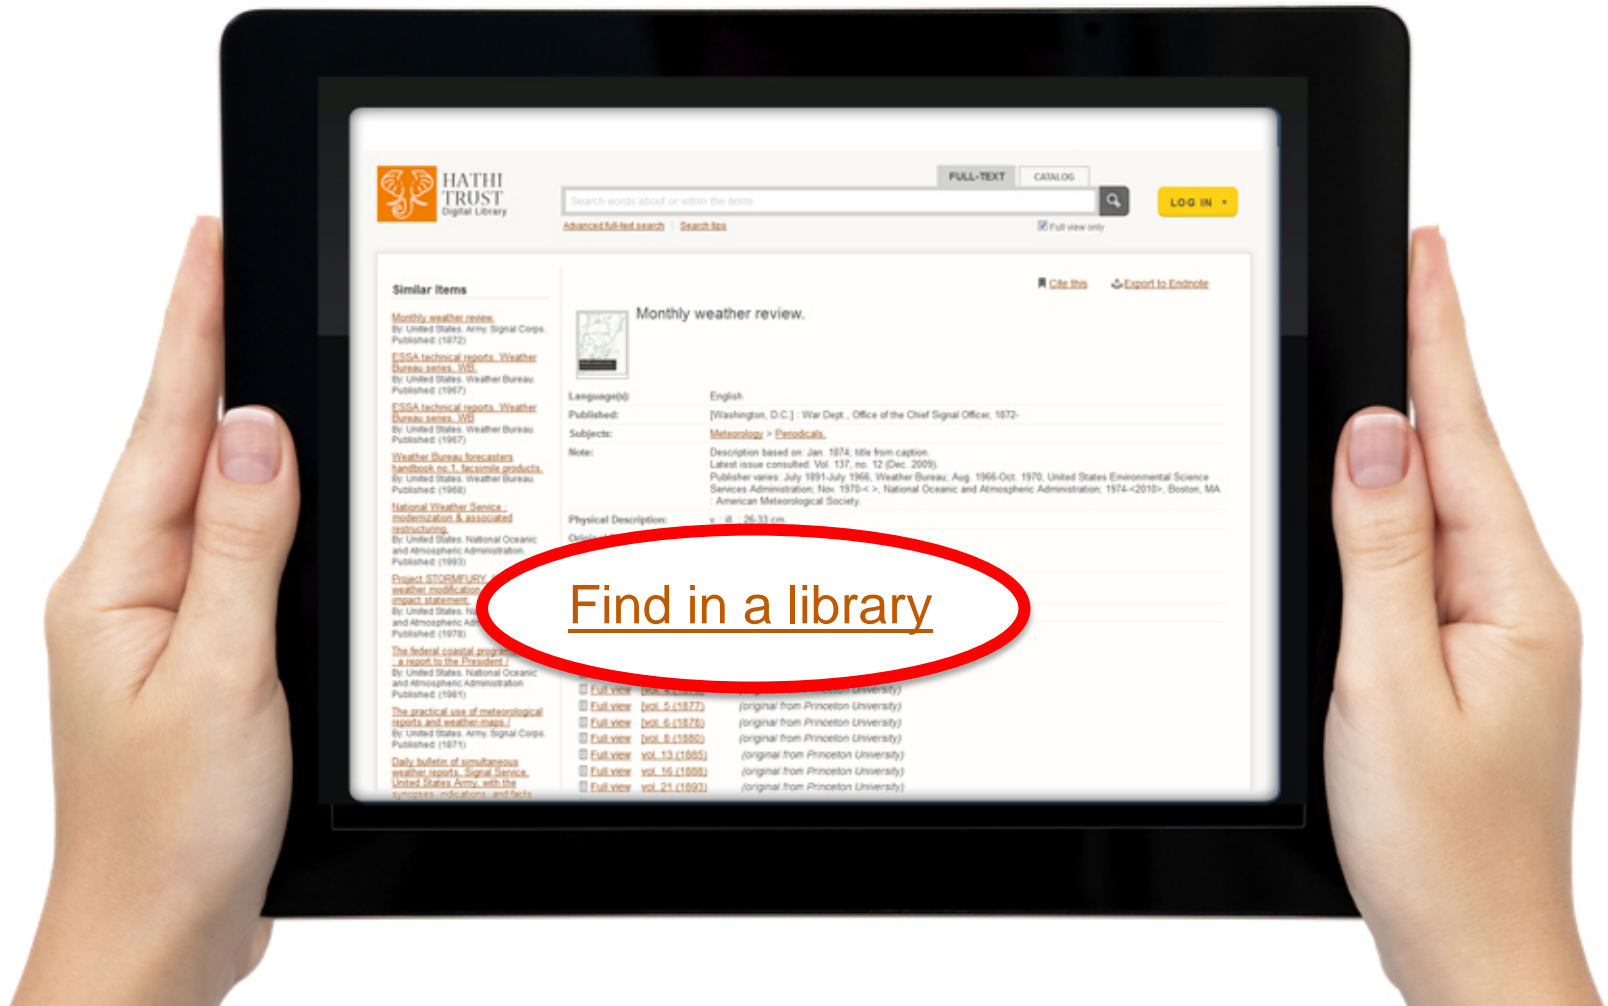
HATHI TRUST Digital Library

FULL-TEXT CATALOG

Search words about or within the items

LOG IN

Advanced full-text search | Search tips

Full view only

Similar Items

Monthly weather review.
By: United States. Army. Signal Corps.
Published: (1872)

ESSA technical reports. Weather Bureau series. WB.
By: United States. Weather Bureau.
Published: (1967)

ESSA technical reports. Weather Bureau series. WB
By: United States. Weather Bureau.
Published: (1967)

Weather Bureau forecasters handbook no 1, facsimile products.
By: United States. Weather Bureau.
Published: (1968)

National Weather Service : modernization & associated restructuring.
By: United States. National Oceanic and Atmospheric Administration.
Published: (1993)

Project STORMFURY weather modification impact statement.
By: United States. N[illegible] and Atmospheric Ad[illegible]
Published: (1978)

The federal coastal progra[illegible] : a report to the President /
By: United States. National Oceanic and Atmospheric Administration.
Published: (1981)

The practical use of meteorological reports and weather-maps /
By: United States. Army. Signal Corps.
Published: (1871)

Daily bulletin of simultaneous weather reports. Signal Service, United States Army, with the synopses, indications, and facts

Cite this | Export to Endnote

Monthly weather review.

Language(s): English
Published: [Washington, D.C.] : War Dept., Office of the Chief Signal Officer, 1872-
Subjects: Meteorology > Periodicals.
Note: Description based on: Jan. 1874; title from caption.
Latest issue consulted: Vol. 137, no. 12 (Dec. 2009).
Publisher varies: July 1891-July 1966, Weather Bureau; Aug. 1966-Oct. 1970, United States Environmental Science Services Administration; Nov. 1970-< >, National Oceanic and Atmospheric Administration; 1974-<2010>, Boston, MA : American Meteorological Society.
Physical Description: v. : ill. ; 26-33 cm.
Origi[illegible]

Find in a library

Full view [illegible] (original from Princeton University)
Full view vol. 5 (1877) (original from Princeton University)
Full view vol. 6 (1878) (original from Princeton University)
Full view vol. 8 (1880) (original from Princeton University)
Full view vol. 13 (1885) (original from Princeton University)
Full view vol. 16 (1888) (original from Princeton University)
Full view vol. 21 (1893) (original from Princeton University)